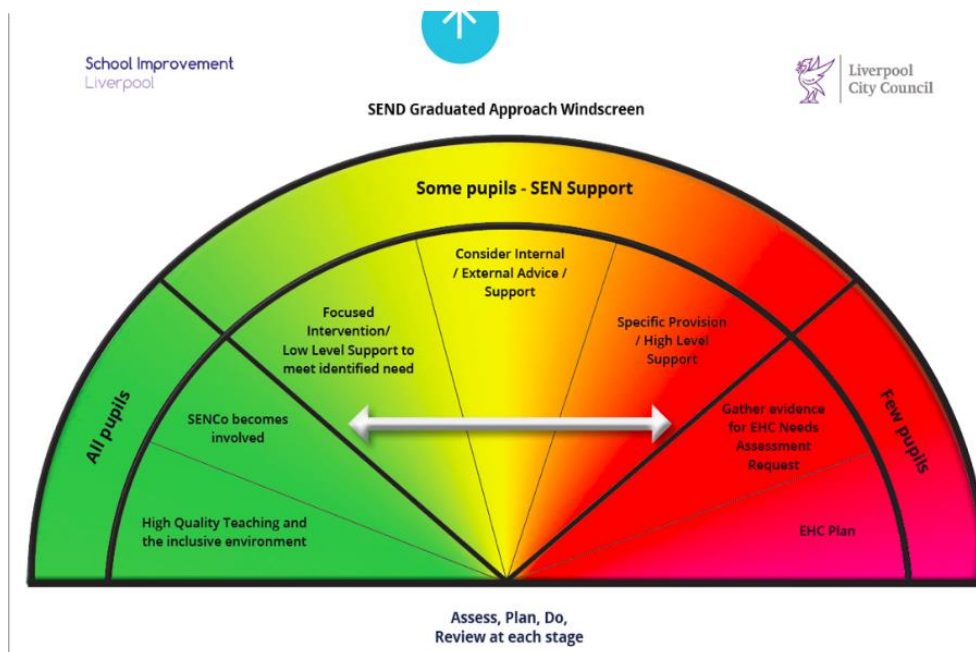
School Improvement
Liverpool

Liverpool
City Council

SEND Graduated Approach Windscreen

Some pupils - SEN Support

All pupils

Consider Internal / External Advice / Support

Focused Intervention/ Low Level Support to meet identified need

Specific Provision / High Level Support

Few pupils

SENCo becomes involved

Gather evidence for EHC Needs Assessment Request

High Quality Teaching and the inclusive environment

EHC Plan

Assess, Plan, Do, Review at each stage